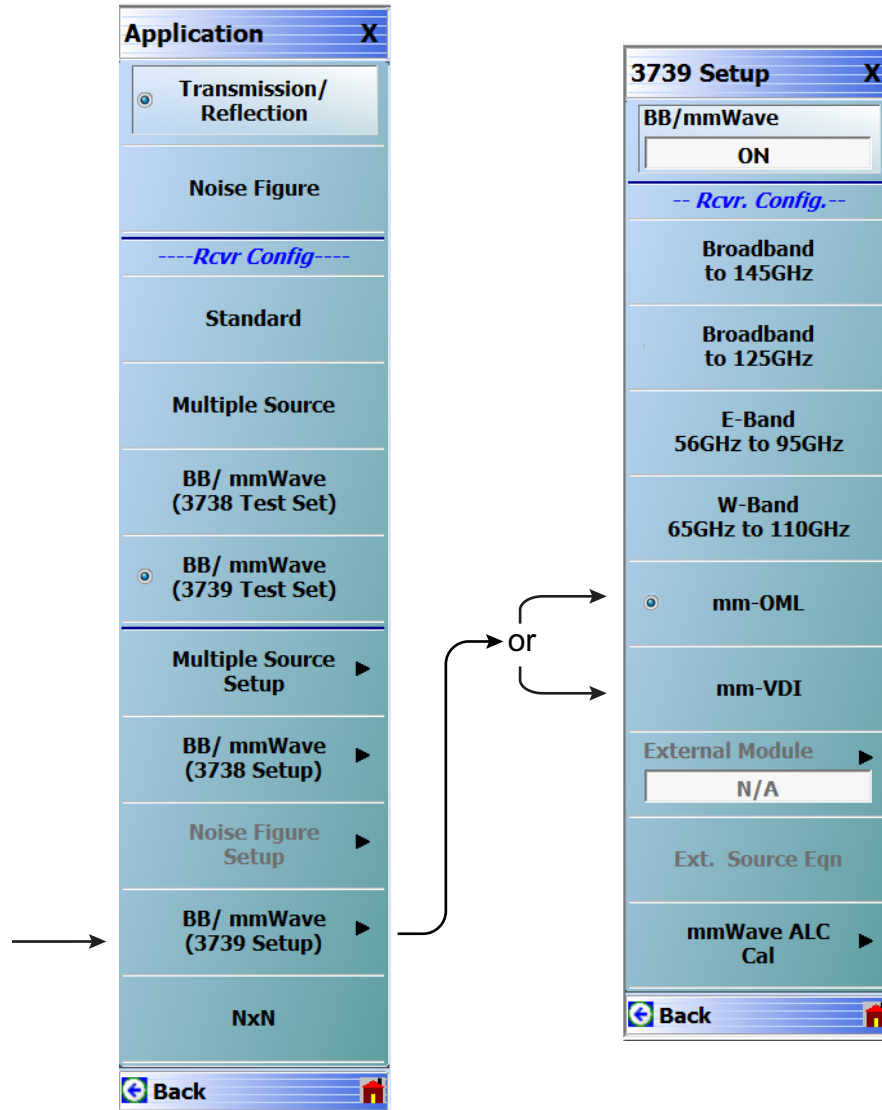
Application X

Transmission/ Reflection

Noise Figure

----Rcvr Config----

Standard

Multiple Source

BB/ mmWave (3738 Test Set)

BB/ mmWave (3739 Test Set)

Multiple Source Setup

BB/ mmWave (3738 Setup)

Noise Figure Setup

BB/ mmWave (3739 Setup)

NxN

Back

or

3739 Setup X

BB/mmWave

ON

-- Rcvr. Config.--

Broadband to 145GHz

Broadband to 125GHz

E-Band 56GHz to 95GHz

W-Band 65GHz to 110GHz

mm-OML

mm-VDI

External Module

N/A

Ext. Source Eqn

mmWave ALC Cal

Back